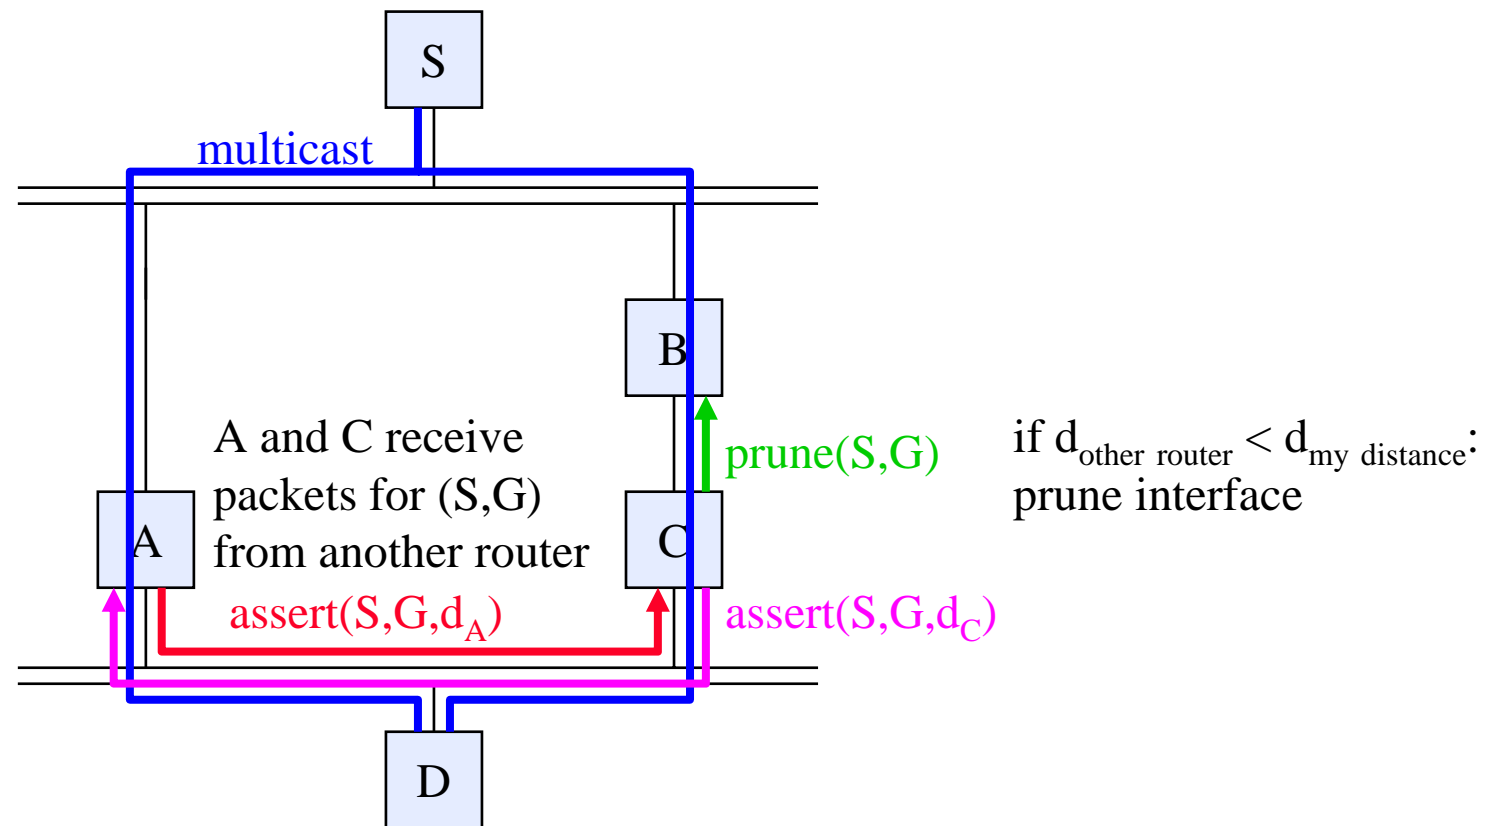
S

multicast

B

A and C receive packets for (S,G) from another router

prune(S,G)

if $d_{\text{other router}} < d_{\text{my distance}}$: prune interface

A

C

assert(S,G,$d_A$)

assert(S,G,$d_C$)

D